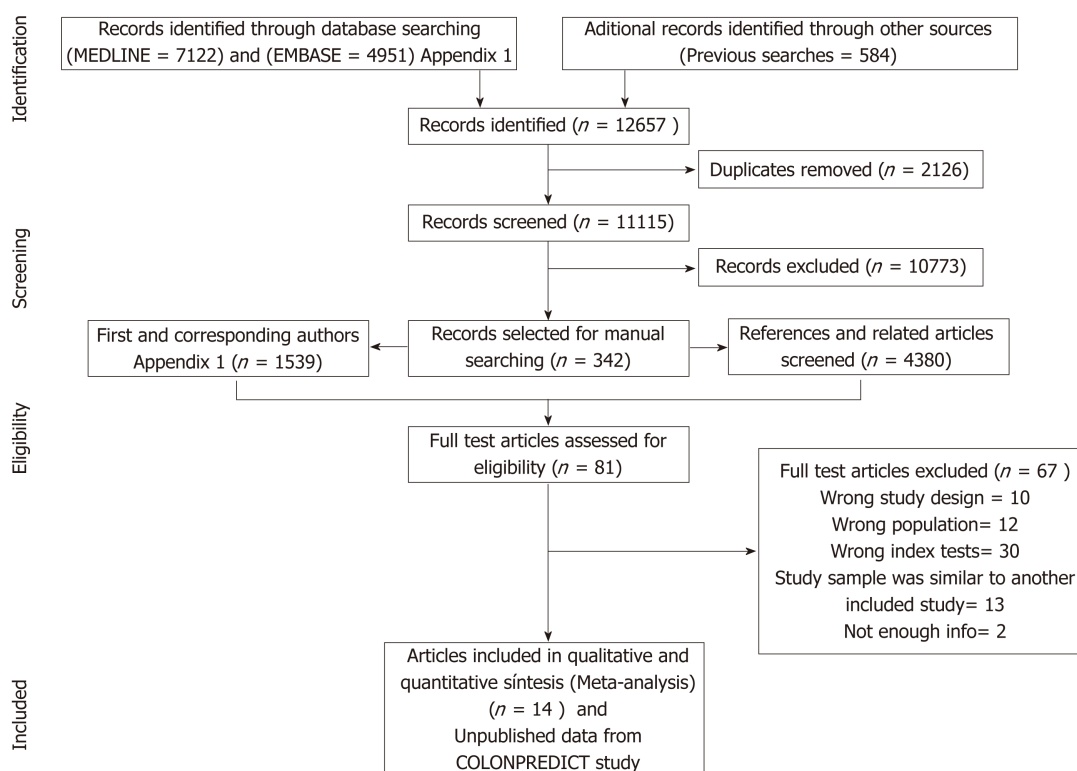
Identification

Records identified through database searching (MEDLINE = 7122) and (EMBASE = 4951) Appendix 1

Aditional records identified through other sources (Previous searches = 584)

Records identified ($n$ = 12657 )

Duplicates removed ($n$ = 2126)

Screening

Records screened ($n$ = 11115)

Records excluded ($n$ = 10773)

First and corresponding authors Appendix 1 ($n$ = 1539)

Records selected for manual searching ($n$ = 342)

References and related articles screened ($n$ = 4380)

Eligibility

Full test articles assessed for eligibility ($n$ = 81)

Full test articles excluded ($n$ = 67 )
Wrong study design = 10
Wrong population= 12
Wrong index tests= 30
Study sample was similar to another included study= 13
Not enough info= 2

Included

Articles included in qualitative and quantitative síntesis (Meta-analysis) ($n$ = 14 ) and Unpublished data from COLONPREDICT study